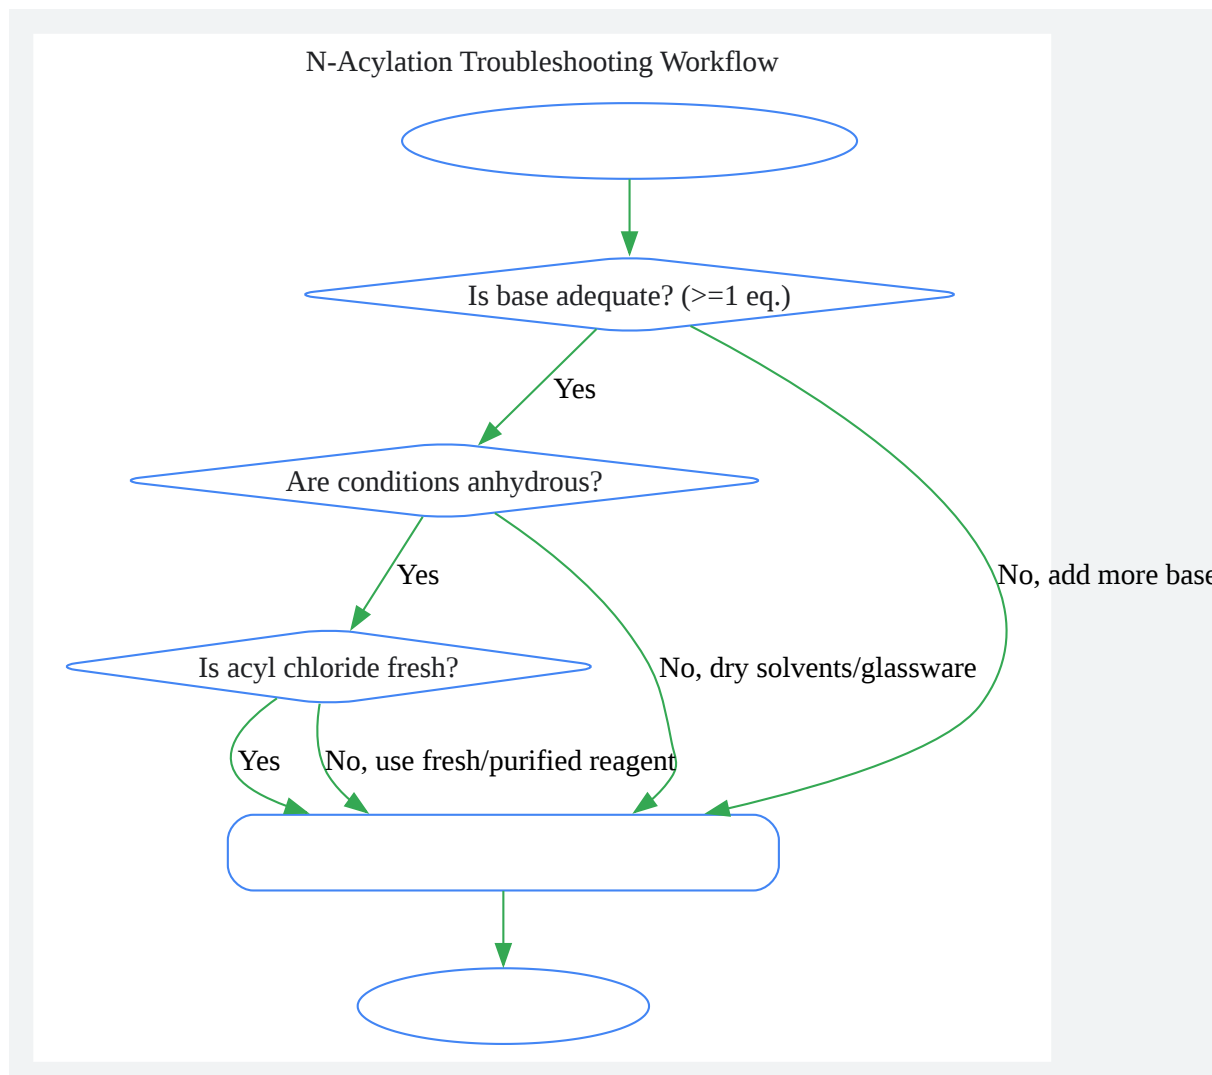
N-Acylation Troubleshooting Workflow

Is base adequate? (>=1 eq.)

Yes

No, add more base

Are conditions anhydrous?

Yes

No, dry solvents/glassware

Is acyl chloride fresh?

Yes

No, use fresh/purified reagent